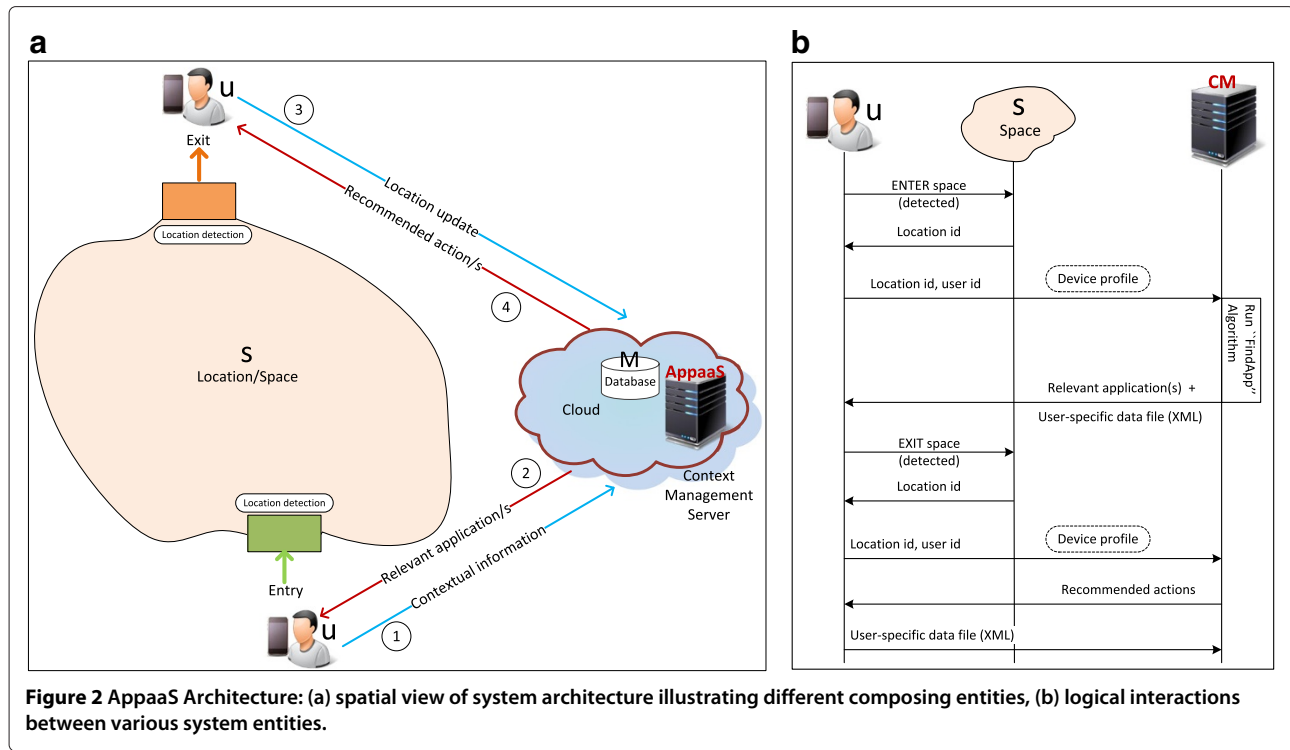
a

u

3

Exit

Location update

Recommended action/s

Location detection

4

S
Location/Space

M
Database

AppaaS

Cloud

2

Context Management Server

Location detection

Relevant application/s

Contextual information

Entry

u

1

b

u

S
Space

CM

ENTER space (detected)

Location id

Device profile

Location id, user id

Run ``FindApp'' Algorithm

Relevant application(s) +

User-specific data file (XML)

EXIT space (detected)

Location id

Device profile

Location id, user id

Recommended actions

User-specific data file (XML)

**Figure 2 AppaaS Architecture: (a) spatial view of system architecture illustrating different composing entities, (b) logical interactions between various system entities.**